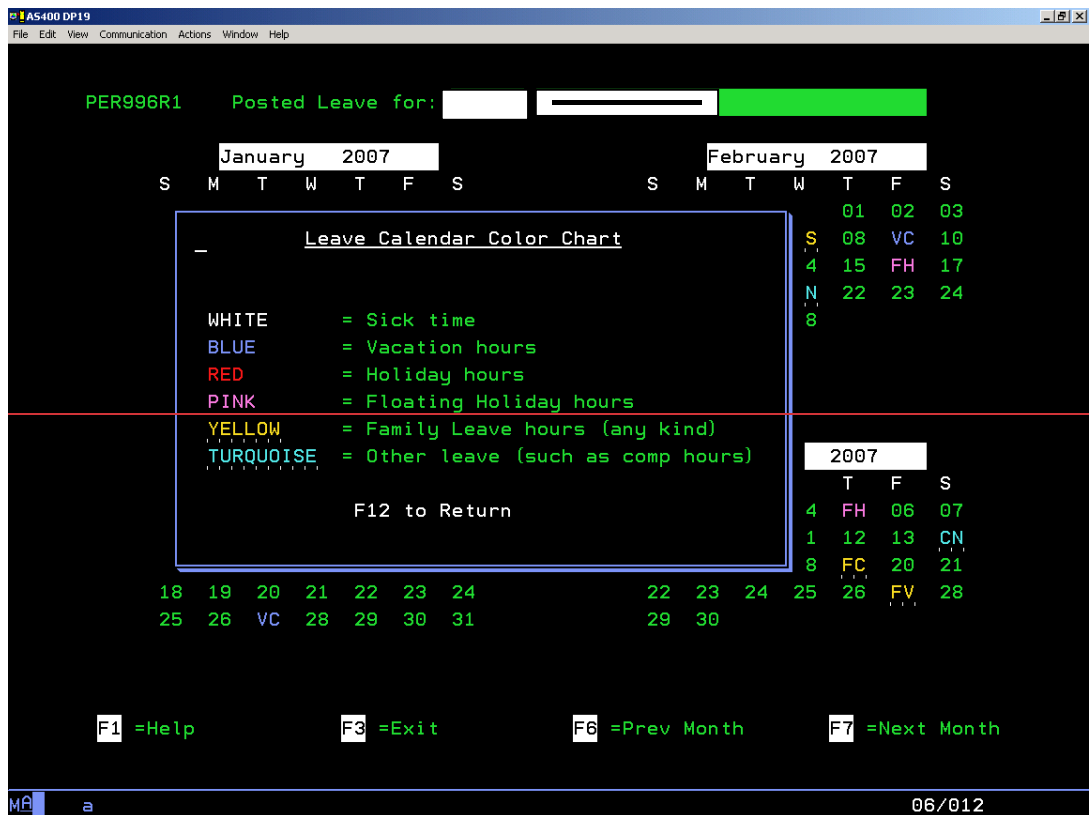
AS400 DP19
File Edit View Communication Actions Window Help

PER996R1 Posted Leave for:

January 2007
S M T W T F S

February 2007
S M T W T F S
01 02 03
S 08 VC 10
4 15 FH 17
N 22 23 24
8

_ Leave Calendar Color Chart

WHITE = Sick time
BLUE = Vacation hours
RED = Holiday hours
PINK = Floating Holiday hours
YELLOW = Family Leave hours (any kind)
TURQUOISE = Other leave (such as comp hours)

F12 to Return

2007
T F S
4 FH 06 07
1 12 13 CN
8 FC 20 21

18 19 20 21 22 23 24
25 26 VC 28 29 30 31

22 23 24 25 26 FV 28
29 30

F1 =Help F3 =Exit F6 =Prev Month F7 =Next Month

MA a 06/012